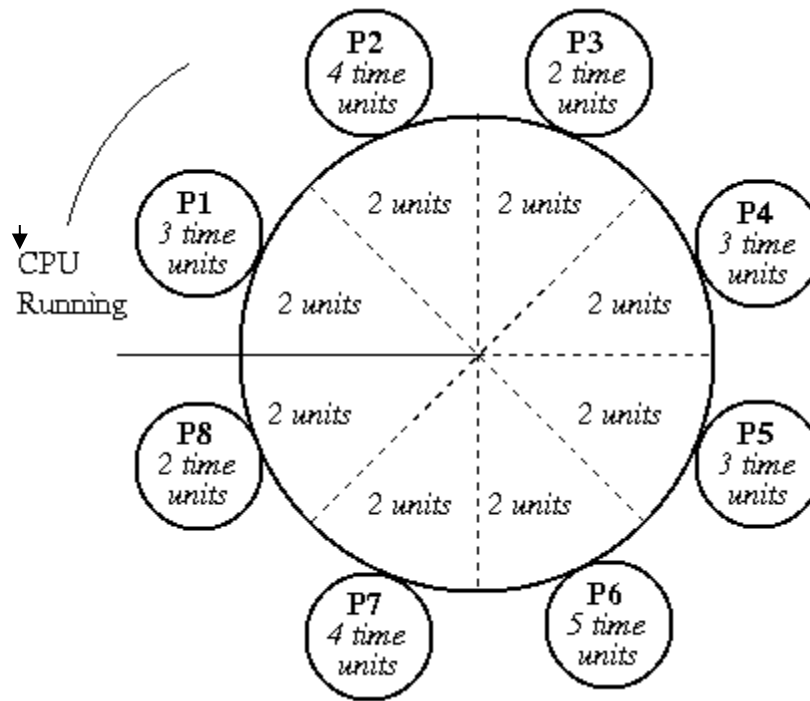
P2
4 time units

P3
2 time units

P1
3 time units

2 units

2 units

P4
3 time units

CPU Running

2 units

2 units

2 units

2 units

P8
2 time units

P5
3 time units

2 units

2 units

P7
4 time units

P6
5 time units